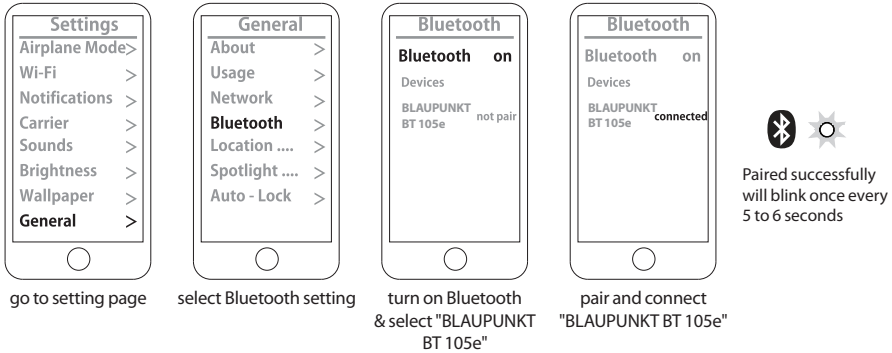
Settings
Airplane Mode >
Wi-Fi >
Notifications >
Carrier >
Sounds >
Brightness >
Wallpaper >
General >

go to setting page

General
About >
Usage >
Network >
Bluetooth >
Location .... >
Spotlight .... >
Auto - Lock >

select Bluetooth setting

Bluetooth
Bluetooth on
Devices
BLAUPUNKT BT 105e not pair

turn on Bluetooth & select "BLAUPUNKT BT 105e"

Bluetooth
Bluetooth on
Devices
BLAUPUNKT BT 105e connected

pair and connect "BLAUPUNKT BT 105e"

Paired successfully will blink once every 5 to 6 seconds